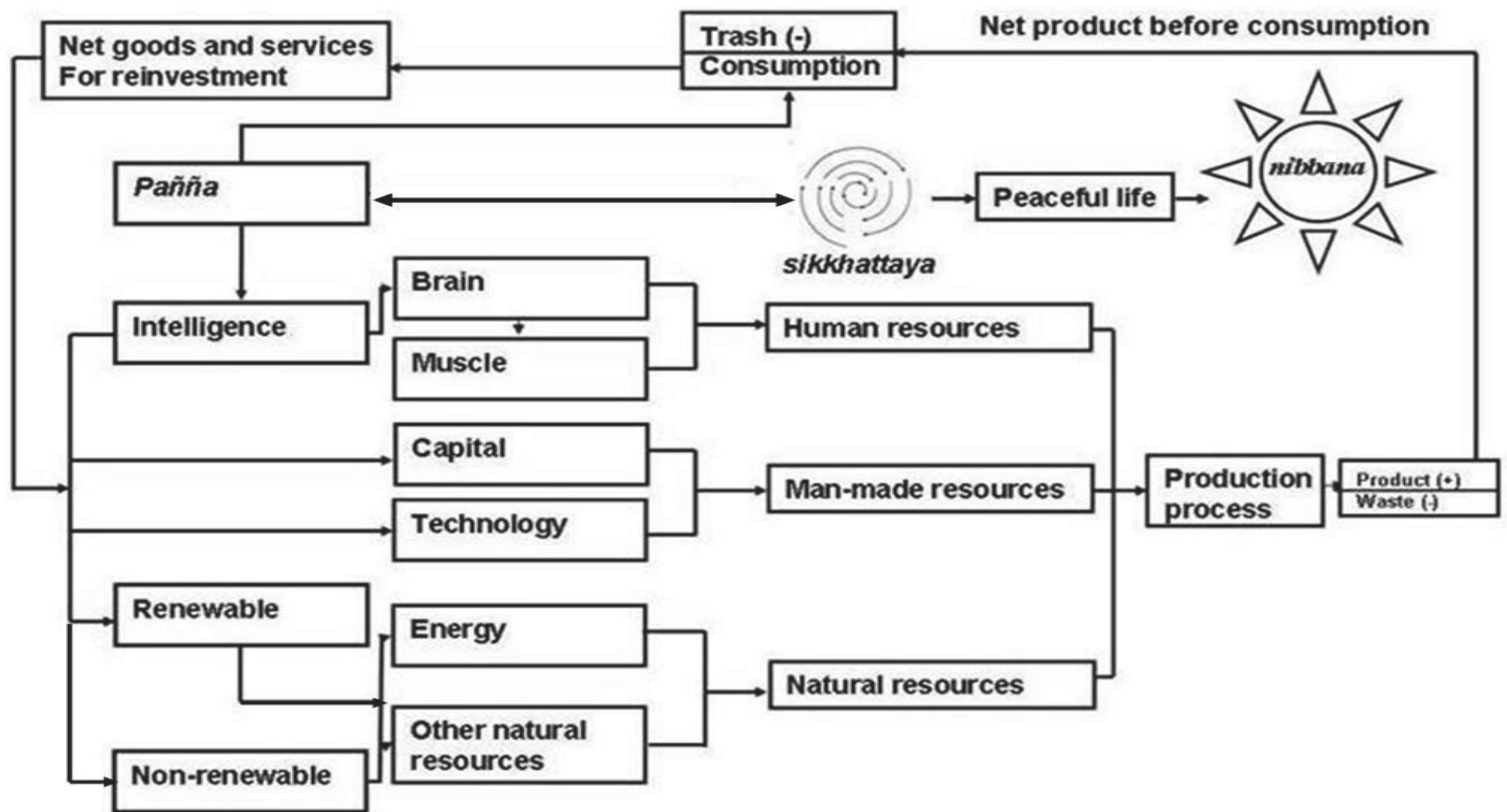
Net goods and services For reinvestment

Trash (-)
Consumption

Net product before consumption

Paññā

sikkhattaya

Peaceful life

nibbana

Intelligence

Brain

Muscle

Human resources

Capital

Technology

Man-made resources

Production process

Product (+)
Waste (-)

Renewable

Energy

Other natural resources

Natural resources

Non-renewable